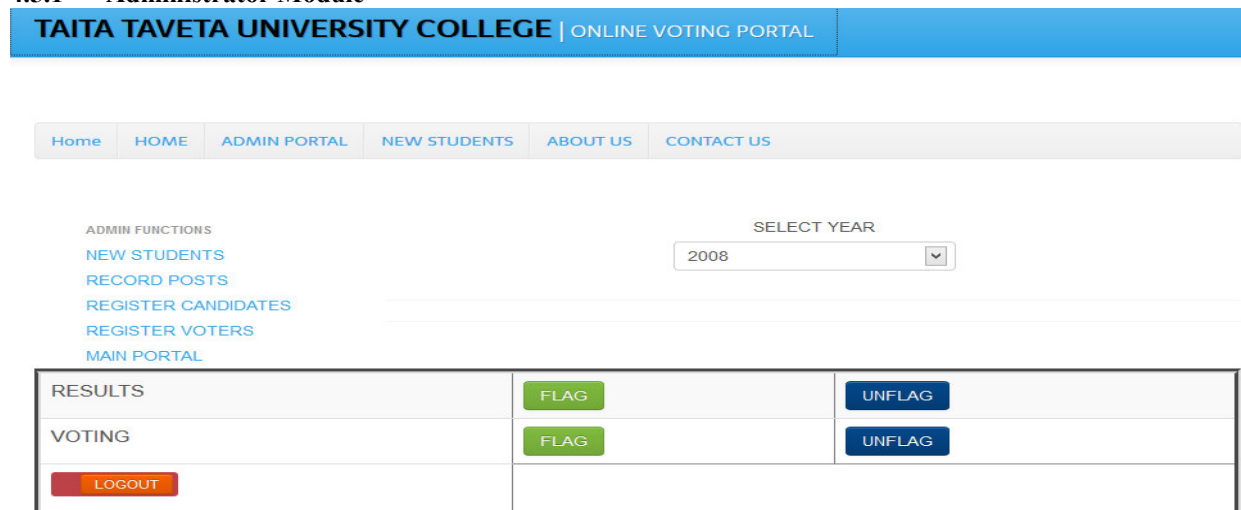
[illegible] Administrator Module

TAITA TAVETA UNIVERSITY COLLEGE | ONLINE VOTING PORTAL

Home HOME ADMIN PORTAL NEW STUDENTS ABOUT US CONTACT US

ADMIN FUNCTIONS
NEW STUDENTS
RECORD POSTS
REGISTER CANDIDATES
REGISTER VOTERS
MAIN PORTAL

SELECT YEAR
2008

| RESULTS | FLAG | UNFLAG |
|---|---|---|
| VOTING | FLAG | UNFLAG |
| LOGOUT | | |